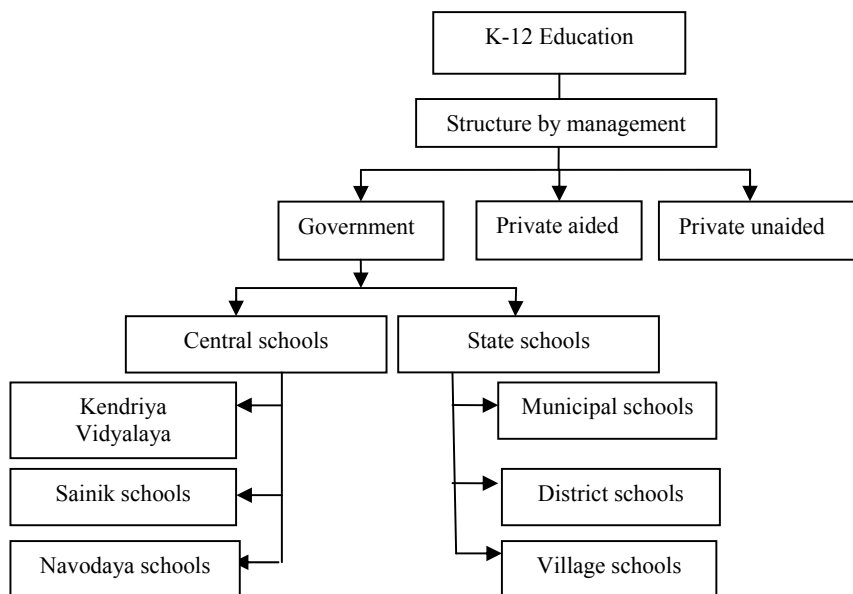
K-12 Education

Structure by management

Government

Private aided

Private unaided

Central schools

State schools

Kendriya Vidyalaya

Sainik schools

Navodaya schools

Municipal schools

District schools

Village schools